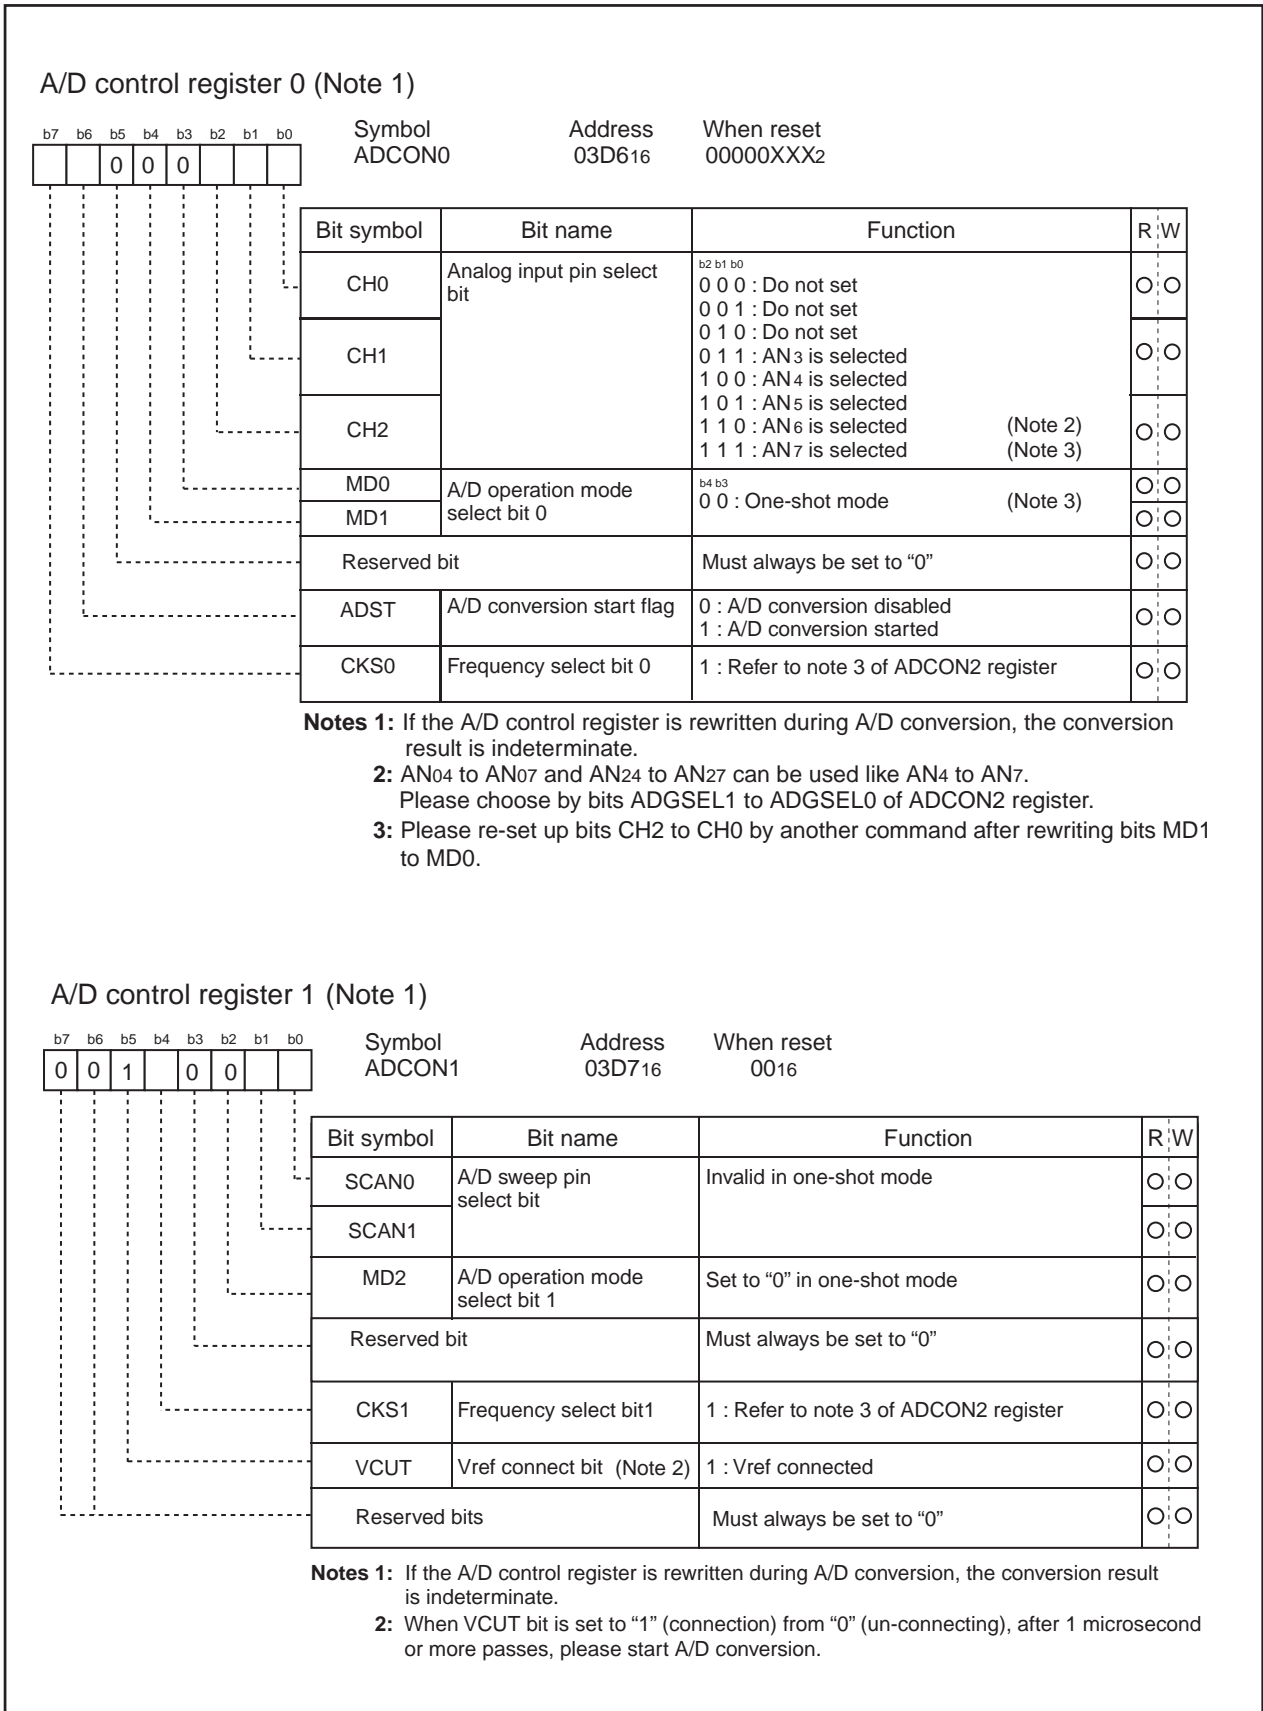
A/D control register 0 (Note 1)

b7 b6 b5 b4 b3 b2 b1 b0

0 0 0

Symbol ADCON0

Address $03D6_{16}$

When reset $00000XXX_2$

| Bit symbol | Bit name | Function | R | W |
|---|---|---|---|---|
| CH0 | Analog input pin select bit | b2 b1 b0<br>0 0 0 : Do not set<br>0 0 1 : Do not set | O | O |
| CH1 | | 0 1 0 : Do not set<br>0 1 1 : $AN_3$ is selected<br>1 0 0 : $AN_4$ is selected | O | O |
| CH2 | | 1 0 1 : $AN_5$ is selected<br>1 1 0 : $AN_6$ is selected (Note 2)<br>1 1 1 : $AN_7$ is selected (Note 3) | O | O |
| MD0 | A/D operation mode select bit 0 | b4 b3<br>0 0 : One-shot mode (Note 3) | O | O |
| MD1 | | | O | O |
| Reserved bit | | Must always be set to “0” | O | O |
| ADST | A/D conversion start flag | 0 : A/D conversion disabled<br>1 : A/D conversion started | O | O |
| CKS0 | Frequency select bit 0 | 1 : Refer to note 3 of ADCON2 register | O | O |

Notes 1: If the A/D control register is rewritten during A/D conversion, the conversion result is indeterminate.
2: $AN_{04}$ to $AN_{07}$ and $AN_{24}$ to $AN_{27}$ can be used like $AN_4$ to $AN_7$. Please choose by bits ADGSEL1 to ADGSEL0 of ADCON2 register.
3: Please re-set up bits CH2 to CH0 by another command after rewriting bits MD1 to MD0.

A/D control register 1 (Note 1)

b7 b6 b5 b4 b3 b2 b1 b0

0 0 1 0 0

Symbol ADCON1

Address $03D7_{16}$

When reset $00_{16}$

| Bit symbol | Bit name | Function | R | W |
|---|---|---|---|---|
| SCAN0 | A/D sweep pin select bit | Invalid in one-shot mode | O | O |
| SCAN1 | | | O | O |
| MD2 | A/D operation mode select bit 1 | Set to “0” in one-shot mode | O | O |
| Reserved bit | | Must always be set to “0” | O | O |
| CKS1 | Frequency select bit1 | 1 : Refer to note 3 of ADCON2 register | O | O |
| VCUT | Vref connect bit (Note 2) | 1 : Vref connected | O | O |
| Reserved bits | | Must always be set to “0” | O | O |

Notes 1: If the A/D control register is rewritten during A/D conversion, the conversion result is indeterminate.
2: When VCUT bit is set to “1” (connection) from “0” (un-connecting), after 1 microsecond or more passes, please start A/D conversion.